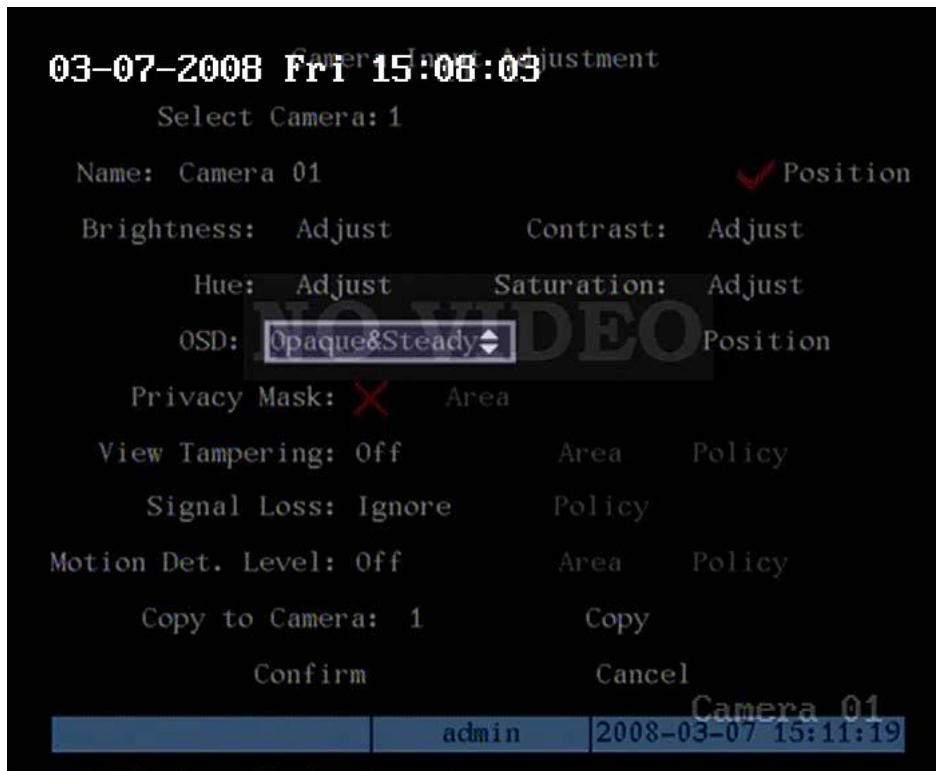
03-07-2008 Fri 15:08:03

Camera Input Adjustment

Select Camera: 1

Name: Camera 01 Position

Brightness: Adjust Contrast: Adjust

Hue: Adjust Saturation: Adjust

NO VIDEO

OSD: Opaque&Steady Position

Privacy Mask: Area

View Tampering: Off Area Policy

Signal Loss: Ignore Policy

Motion Det. Level: Off Area Policy

Copy to Camera: 1 Copy

Confirm Cancel

Camera 01

admin 2008-03-07 15:11:19